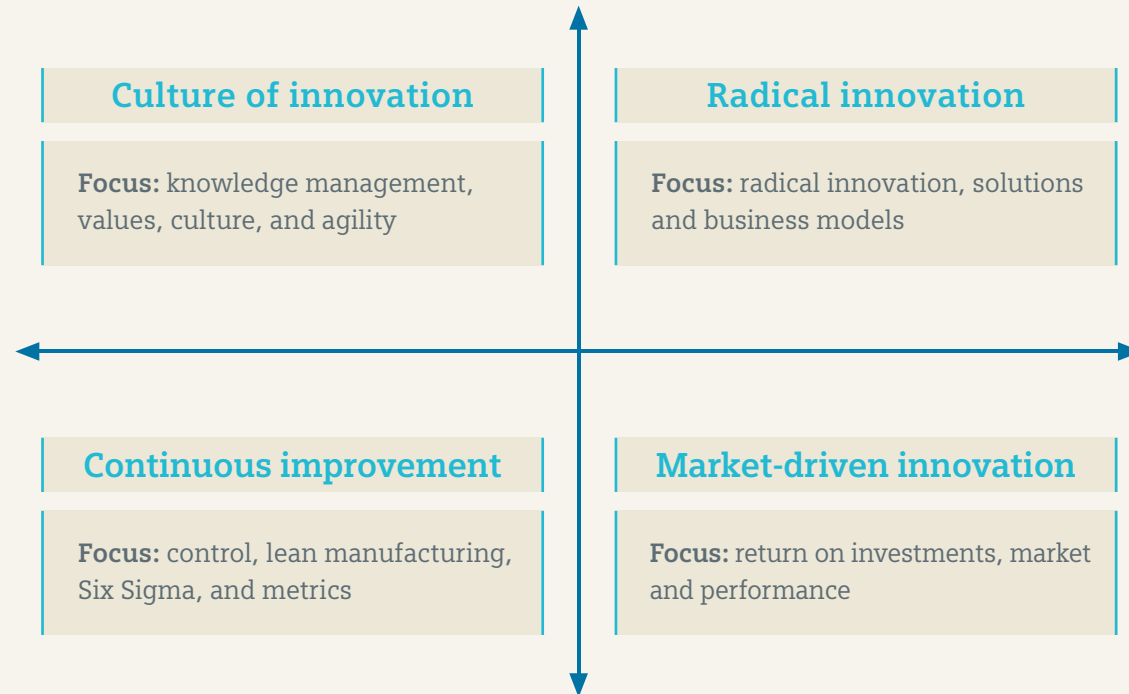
Culture of innovation

**Focus:** knowledge management, values, culture, and agility

Radical innovation

**Focus:** radical innovation, solutions and business models

Continuous improvement

**Focus:** control, lean manufacturing, Six Sigma, and metrics

Market-driven innovation

**Focus:** return on investments, market and performance